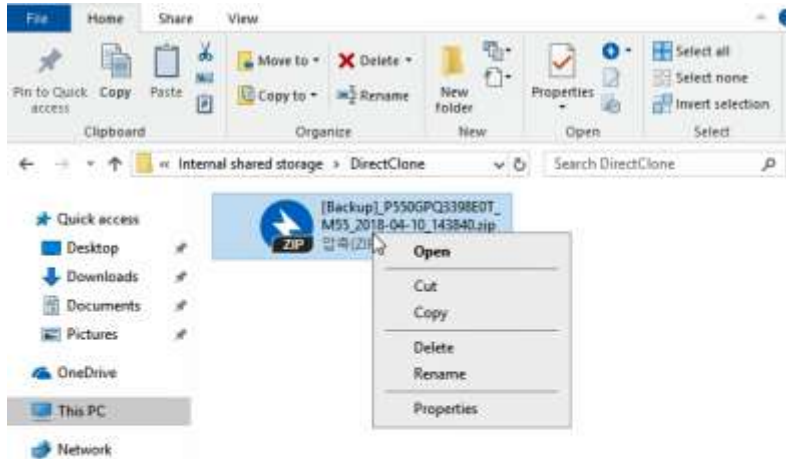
File Home Share View

Pin to Quick access Copy Paste
Clipboard

Move to ▾ Delete ▾
Copy to ▾ Rename
Organize

New folder
New

Properties
Open

Select all
Select none
Invert selection
Select

« Internal shared storage › DirectClone

Search DirectClone

Quick access
Desktop
Downloads
Documents
Pictures
OneDrive
This PC
Network

[Backup]_P550GPQ3398E0T_M55_2018-04-10_143840.zip
압축(ZI

ZIP

Open
Cut
Copy
Delete
Rename
Properties